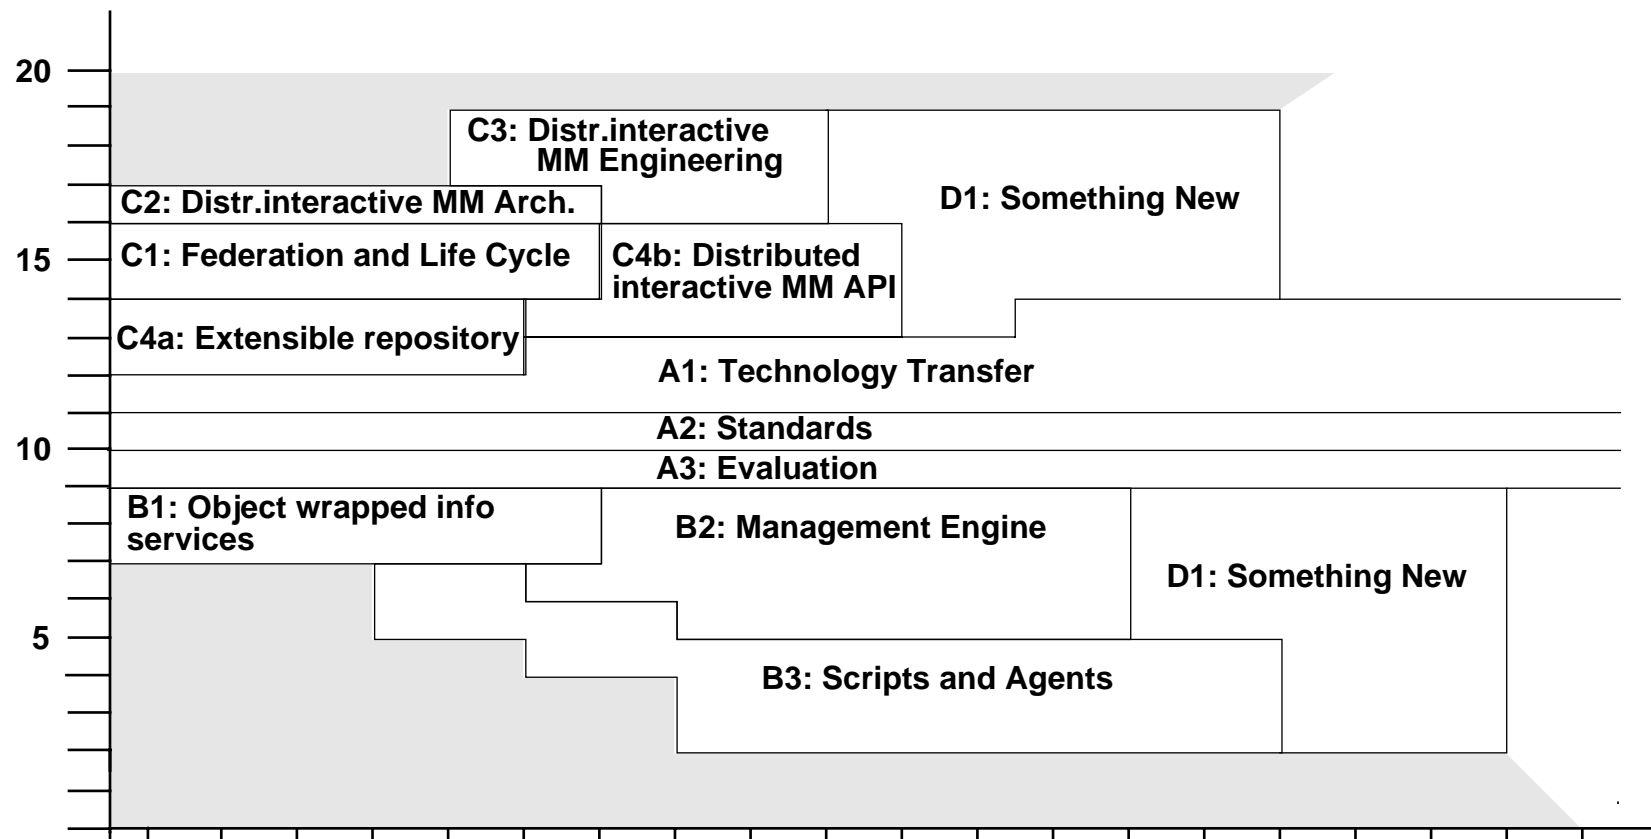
20

C3: Distr.interactive MM Engineering

C2: Distr.interactive MM Arch.

D1: Something New

15

C1: Federation and Life Cycle

C4b: Distributed interactive MM API

C4a: Extensible repository

A1: Technology Transfer

A2: Standards

10

A3: Evaluation

B1: Object wrapped info services

B2: Management Engine

D1: Something New

5

B3: Scripts and Agents